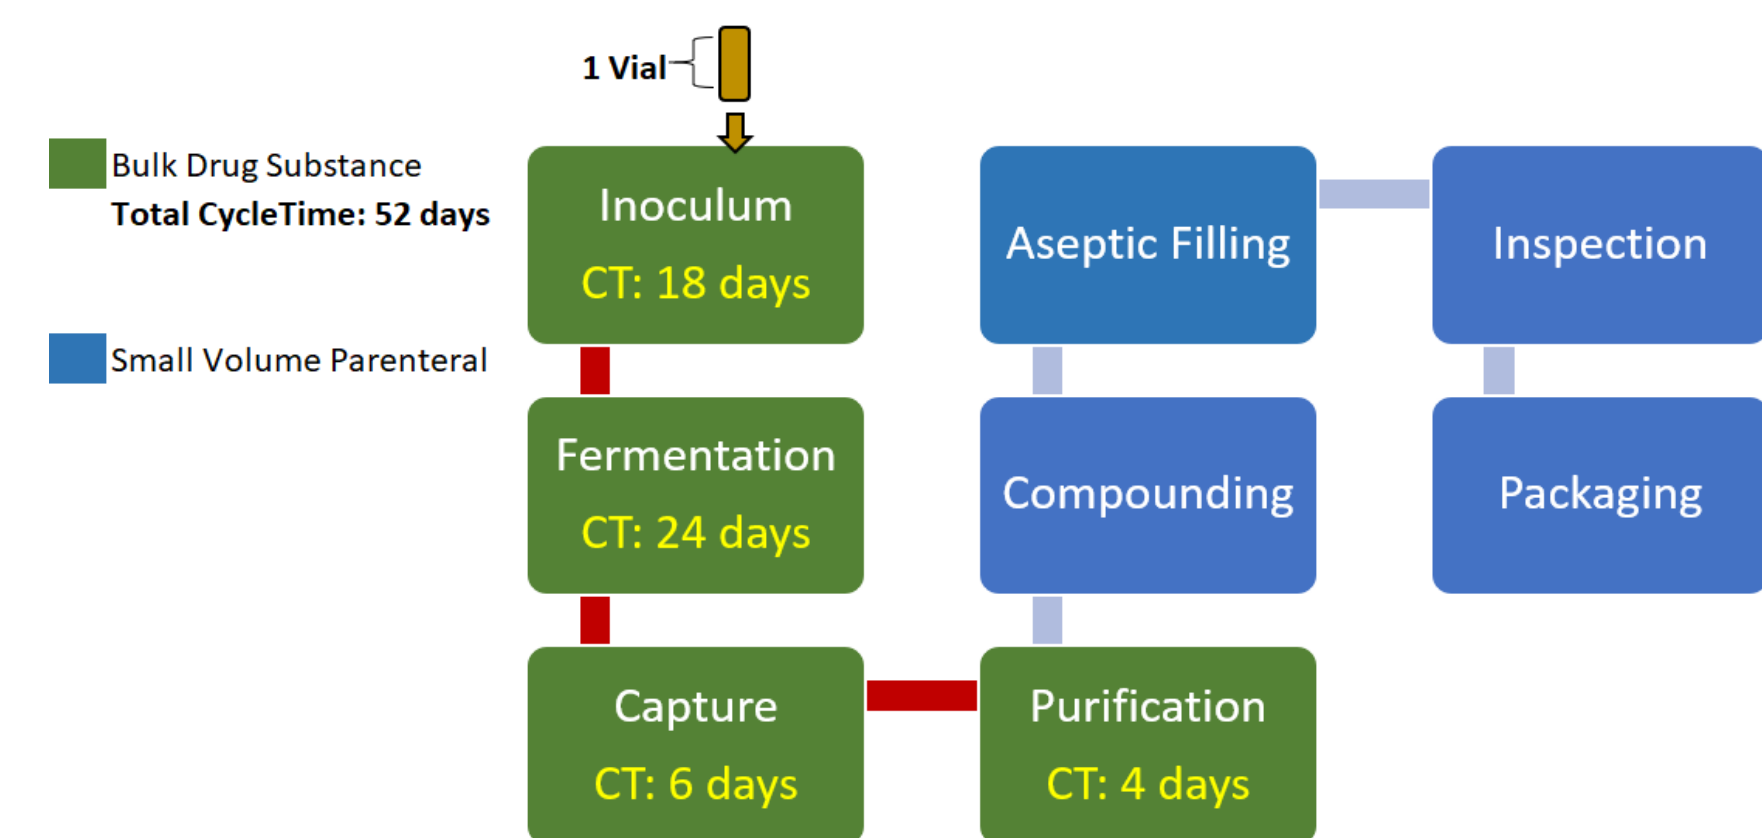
1 Vial

Bulk Drug Substance
Total CycleTime: 52 days

Small Volume Parenteral

Inoculum
CT: 18 days

Fermentation
CT: 24 days

Capture
CT: 6 days

Aseptic Filling

Compounding

Purification
CT: 4 days

Inspection

Packaging